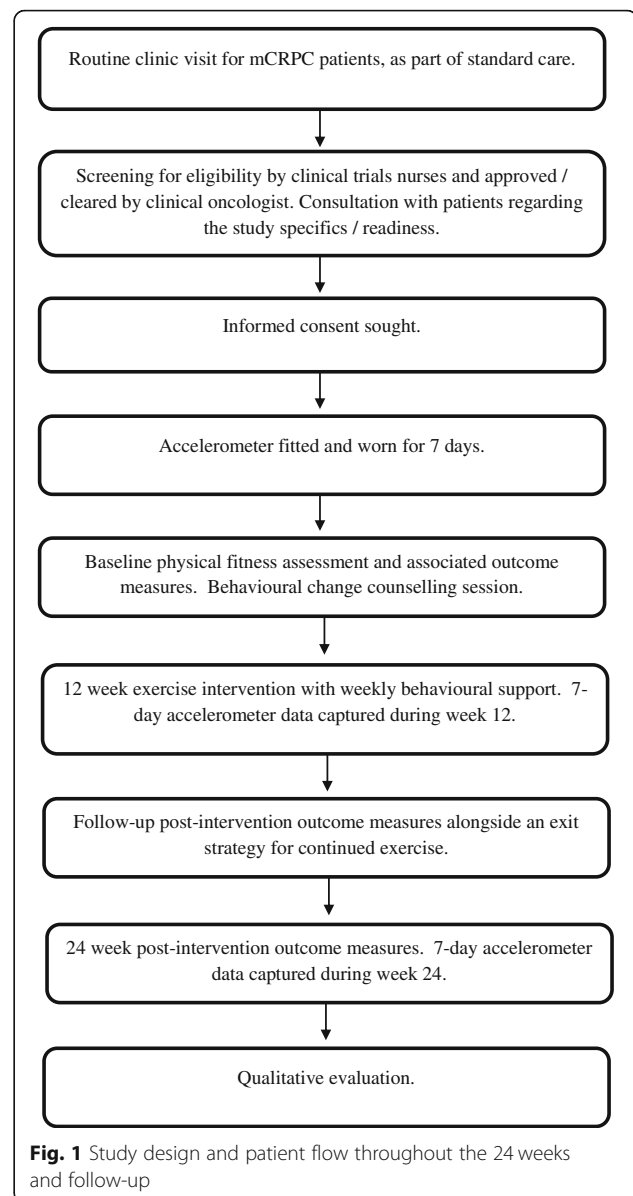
Routine clinic visit for mCRPC patients, as part of standard care.

Screening for eligibility by clinical trials nurses and approved / cleared by clinical oncologist. Consultation with patients regarding the study specifics / readiness.

Informed consent sought.

Accelerometer fitted and worn for 7 days.

Baseline physical fitness assessment and associated outcome measures. Behavioural change counselling session.

12 week exercise intervention with weekly behavioural support. 7-day accelerometer data captured during week 12.

Follow-up post-intervention outcome measures alongside an exit strategy for continued exercise.

24 week post-intervention outcome measures. 7-day accelerometer data captured during week 24.

Qualitative evaluation.

**Fig. 1** Study design and patient flow throughout the 24 weeks and follow-up